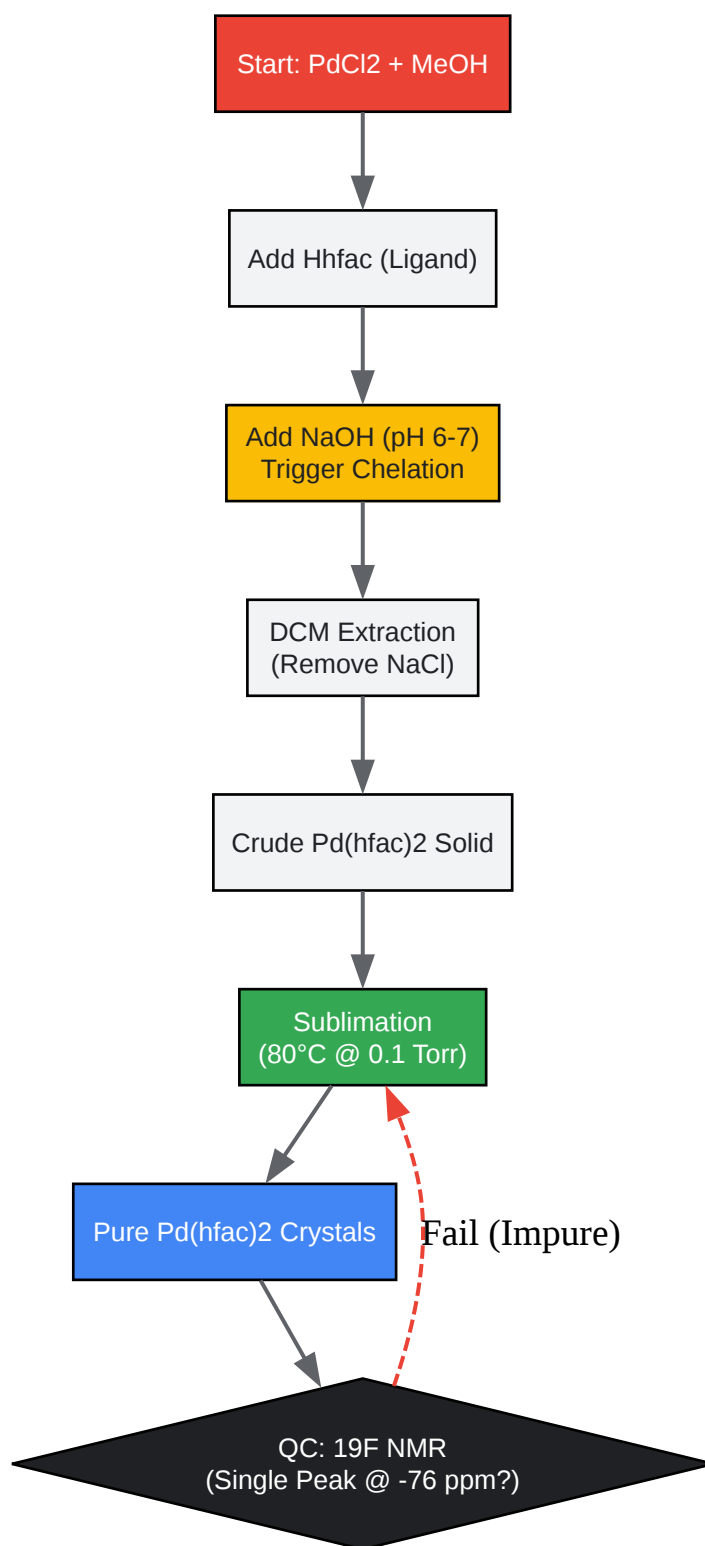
Start: PdCl2 + MeOH

Add Hhfac (Ligand)

Add NaOH (pH 6-7)
Trigger Chelation

DCM Extraction
(Remove NaCl)

Crude Pd(hfac)2 Solid

Sublimation
(80°C @ 0.1 Torr)

Pure Pd(hfac)2 Crystals

Fail (Impure)

QC: 19F NMR
(Single Peak @ -76 ppm?)